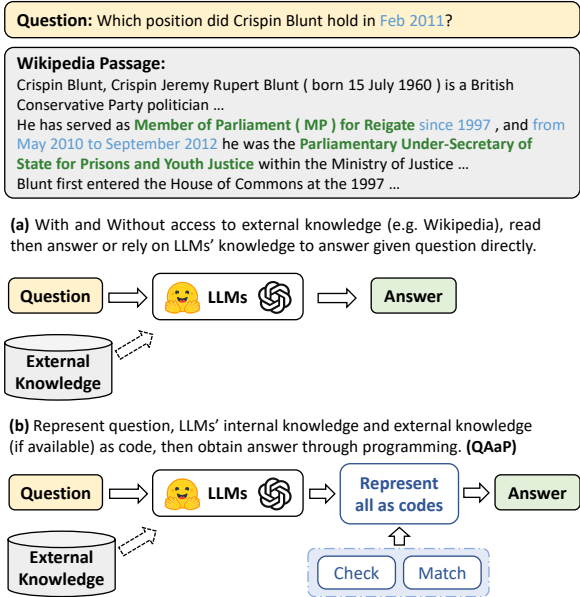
**Question:** Which position did Crispin Blunt hold in Feb 2011?

**Wikipedia Passage:**
Crispin Blunt, Crispin Jeremy Rupert Blunt ( born 15 July 1960 ) is a British Conservative Party politician …
He has served as **Member of Parliament ( MP ) for Reigate** since 1997 , and from May 2010 to September 2012 he was the **Parliamentary Under-Secretary of State for Prisons and Youth Justice** within the Ministry of Justice …
Blunt first entered the House of Commons at the 1997 …

**(a)** With and Without access to external knowledge (e.g. Wikipedia), read then answer or rely on LLMs' knowledge to answer given question directly.

Question

LLMs

Answer

External Knowledge

**(b)** Represent question, LLMs' internal knowledge and external knowledge (if available) as code, then obtain answer through programming. **(QAaP)**

Question

LLMs

Represent all as codes

Answer

External Knowledge

Check

Match